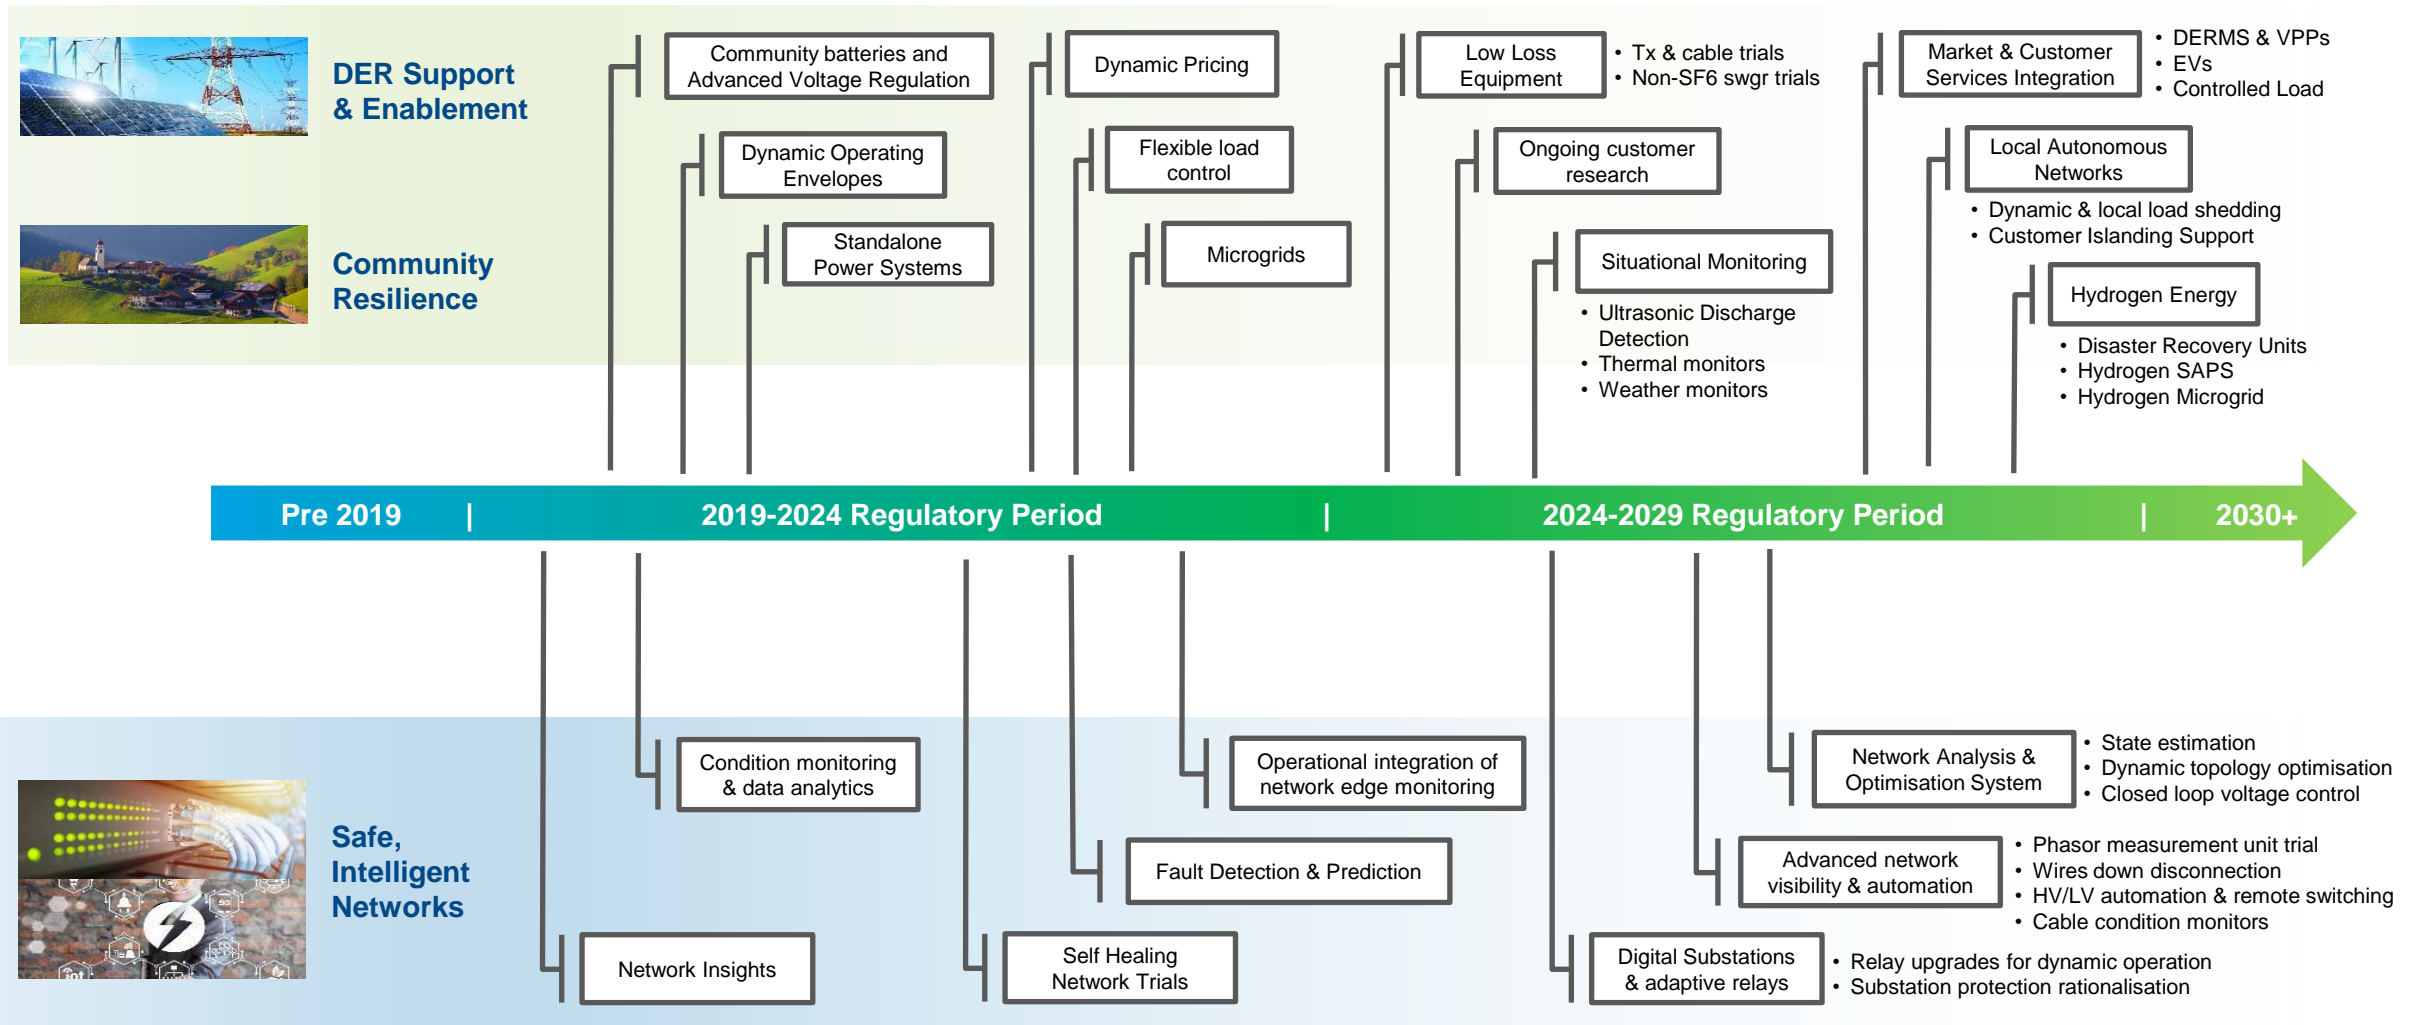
DER Support & Enablement

Community Resilience

Community batteries and Advanced Voltage Regulation

Dynamic Operating Envelopes

Standalone Power Systems

Dynamic Pricing

Flexible load control

Microgrids

Low Loss Equipment

• Tx & cable trials
• Non-SF6 swgr trials

Ongoing customer research

Situational Monitoring

• Ultrasonic Discharge Detection
• Thermal monitors
• Weather monitors

Market & Customer Services Integration

• DERMS & VPPs
• EVs
• Controlled Load

Local Autonomous Networks

• Dynamic & local load shedding
• Customer Islanding Support

Hydrogen Energy

• Disaster Recovery Units
• Hydrogen SAPS
• Hydrogen Microgrid

Pre 2019 | 2019-2024 Regulatory Period | 2024-2029 Regulatory Period | 2030+

Safe, Intelligent Networks

Condition monitoring & data analytics

Network Insights

Self Healing Network Trials

Fault Detection & Prediction

Operational integration of network edge monitoring

Network Analysis & Optimisation System

• State estimation
• Dynamic topology optimisation
• Closed loop voltage control

Advanced network visibility & automation

• Phasor measurement unit trial
• Wires down disconnection
• HV/LV automation & remote switching
• Cable condition monitors

Digital Substations & adaptive relays

• Relay upgrades for dynamic operation
• Substation protection rationalisation